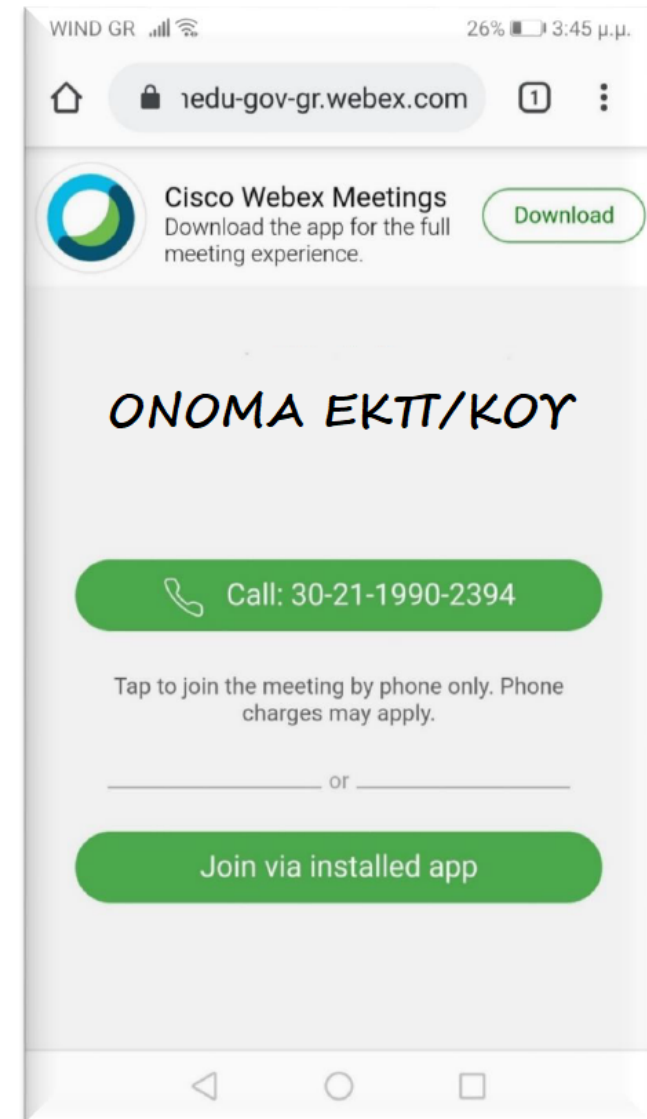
WIND GR 26% 3:45 μ.μ.

ıedu-gov-gr.webex.com 1

Cisco Webex Meetings
Download the app for the full meeting experience.

Download

ΟΝΟΜΑ ΕΚΠ/ΚΟΥ

Call: 30-21-1990-2394

Tap to join the meeting by phone only. Phone charges may apply.

or

Join via installed app